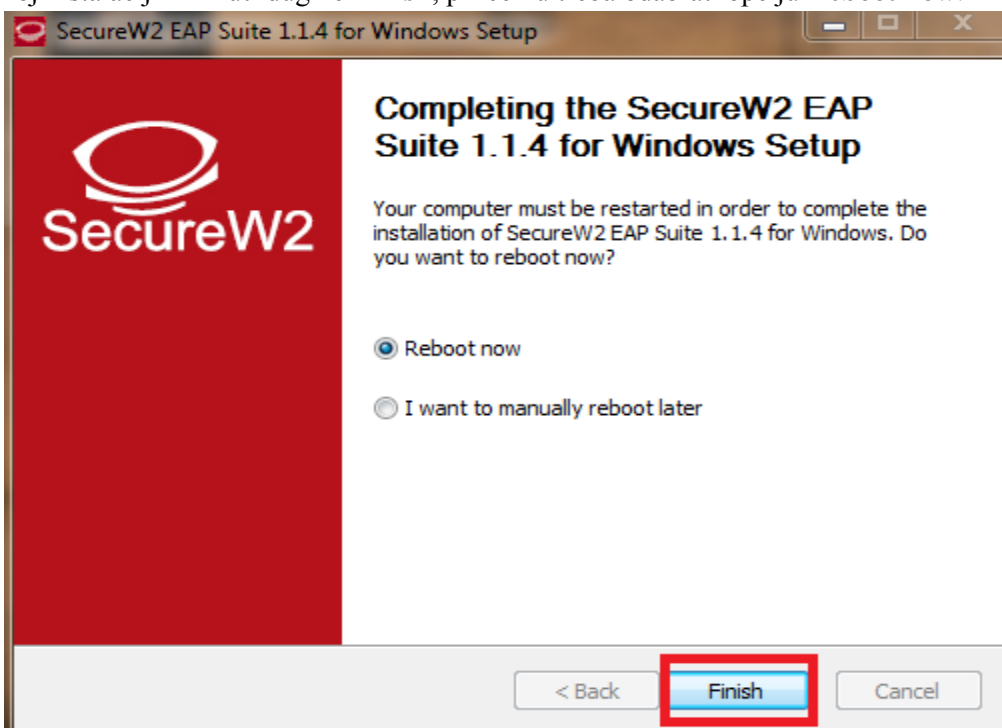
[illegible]

SecureW2 EAP Suite 1.1.4 for Windows Setup

SecureW2

Completing the SecureW2 EAP Suite 1.1.4 for Windows Setup

Your computer must be restarted in order to complete the installation of SecureW2 EAP Suite 1.1.4 for Windows. Do you want to reboot now?

Reboot now

I want to manually reboot later

< Back

Finish

Cancel